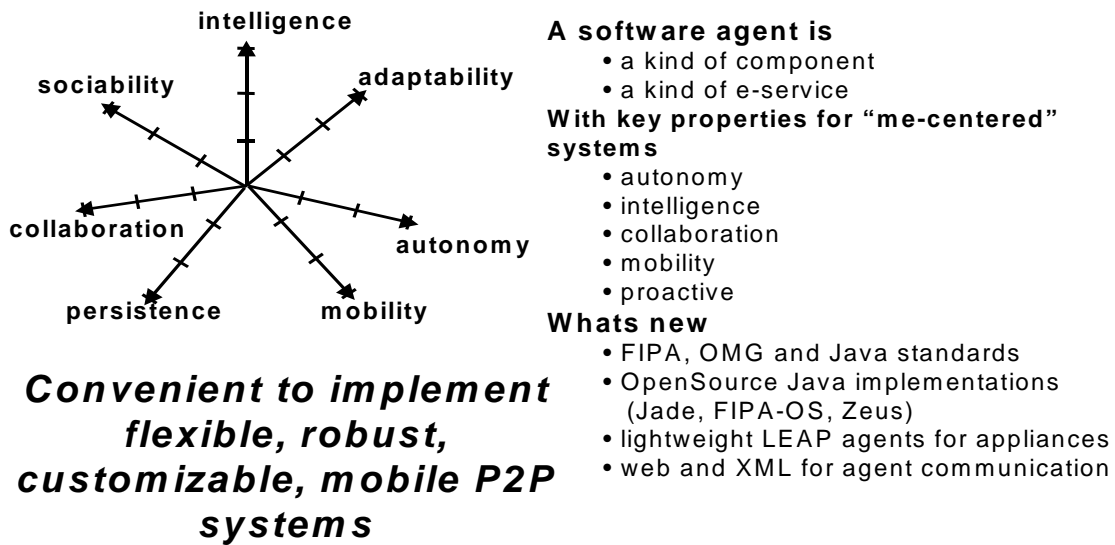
intelligence
sociability
adaptability
collaboration
autonomy
persistence
mobility

Convenient to implement flexible, robust, customizable, mobile P2P systems

A software agent is
• a kind of component
• a kind of e-service
With key properties for "me-centered" systems
• autonomy
• intelligence
• collaboration
• mobility
• proactive
Whats new
• FIPA, OMG and Java standards
• OpenSource Java implementations (Jade, FIPA-OS, Zeus)
• lightweight LEAP agents for appliances
• web and XML for agent communication